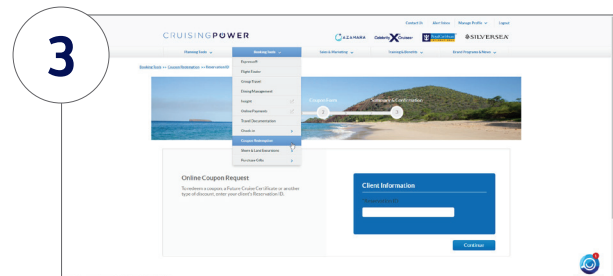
3

Contact Us Alert Sites Manage Profile Logout

CRUISINGPOWER

AZAMARA Celebrity Cruises Royal Caribbean SILVERSEA

Planning Tools Booking Tools Sales & Marketing Training & Benefits Brand Programs & News

Booking Tools >> Coupon Redemption >> Reservation ID

Buy on off
Flight Extras
Group Espot
Dining Management
Insight
Online Payment
Travel Documentation
Check-in
Coupon Redemption
Shore & Land Excursions
Purchase Gifts

Coupon Form Summary & Confirmation

Online Coupon Request
To redeem a coupon, a Future Cruise Certificate or another type of discount, enter your client's Reservation ID.

Client Information
Reservation ID

Continue